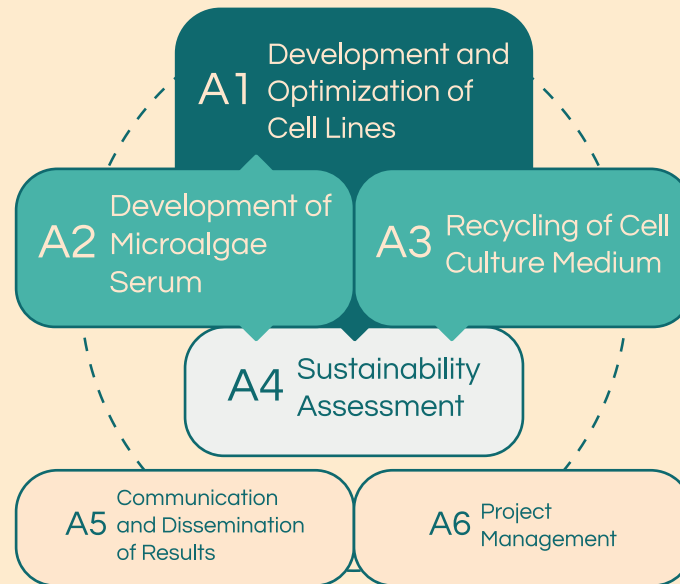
A1 Development and Optimization of Cell Lines

A2 Development of Microalgae Serum

A3 Recycling of Cell Culture Medium

A4 Sustainability Assessment

A5 Communication and Dissemination of Results

A6 Project Management